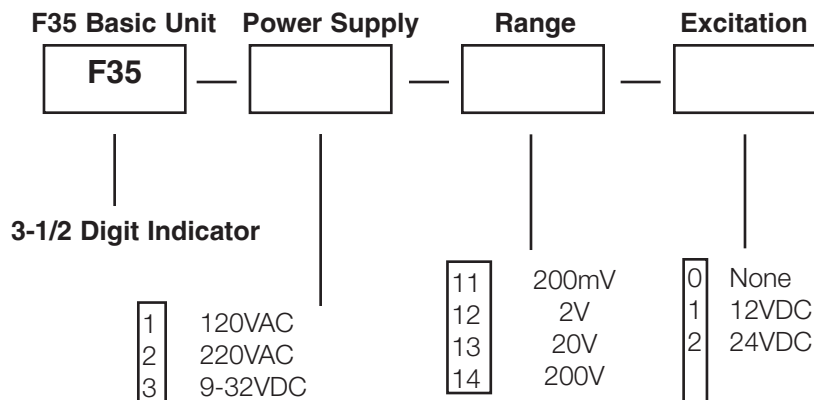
F35 Basic Unit Power Supply Range Excitation

F35

3-1/2 Digit Indicator

| | |
|---|---|
| 1 | 120VAC |
| 2 | 220VAC |
| 3 | 9-32VDC |

| | |
|---|---|
| 11 | 200mV |
| 12 | 2V |
| 13 | 20V |
| 14 | 200V |

| | |
|---|---|
| 0 | None |
| 1 | 12VDC |
| 2 | 24VDC |